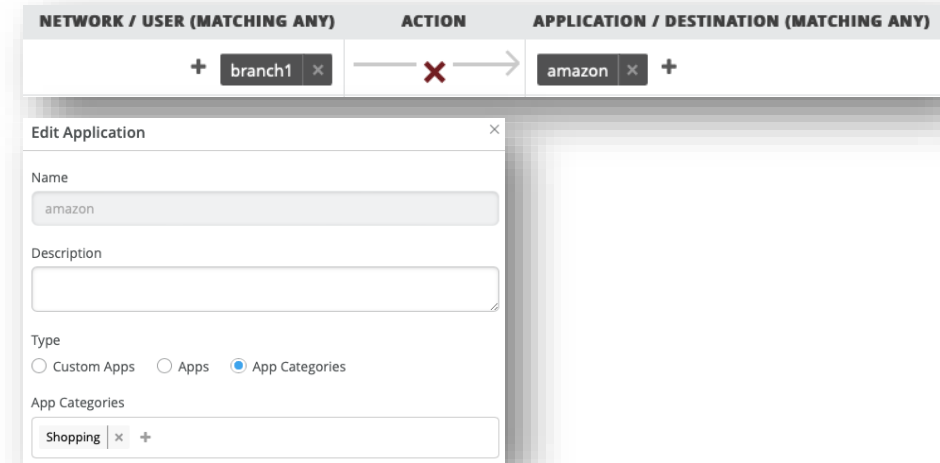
| NETWORK / USER (MATCHING ANY) | ACTION | APPLICATION / DESTINATION (MATCHING ANY) |
|---|---|---|
| + branch1 × | × | amazon × + |

Edit Application ×

Name

amazon

Description

Type

Custom Apps Apps App Categories

App Categories

Shopping × +